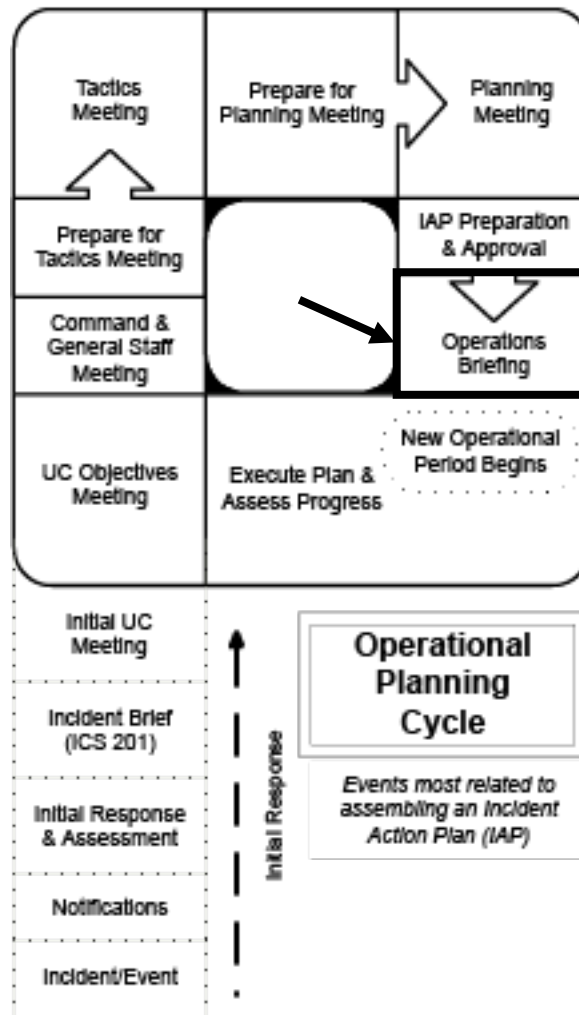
Tactics Meeting

Prepare for Planning Meeting

Planning Meeting

Prepare for Tactics Meeting

IAP Preparation & Approval

Command & General Staff Meeting

Operations Briefing

New Operational Period Begins

UC Objectives Meeting

Execute Plan & Assess Progress

Initial UC Meeting

Incident Brief (ICS 201)

Initial Response & Assessment

Notifications

Incident/Event

Initial Response

Operational Planning Cycle

Events most related to assembling an Incident Action Plan (IAP)